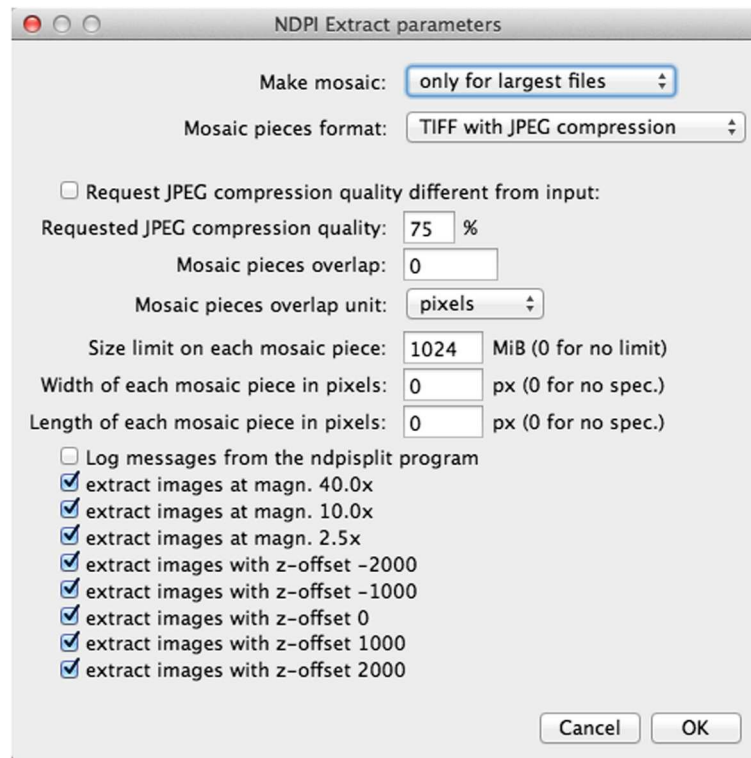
NDPI Extract parameters

Make mosaic: only for largest files

Mosaic pieces format: TIFF with JPEG compression

Request JPEG compression quality different from input:

Requested JPEG compression quality: 75 %

Mosaic pieces overlap: 0

Mosaic pieces overlap unit: pixels

Size limit on each mosaic piece: 1024 MiB (0 for no limit)

Width of each mosaic piece in pixels: 0 px (0 for no spec.)

Length of each mosaic piece in pixels: 0 px (0 for no spec.)

Log messages from the ndpisplit program
extract images at magn. 40.0x
extract images at magn. 10.0x
extract images at magn. 2.5x
extract images with z-offset -2000
extract images with z-offset -1000
extract images with z-offset 0
extract images with z-offset 1000
extract images with z-offset 2000

Cancel OK